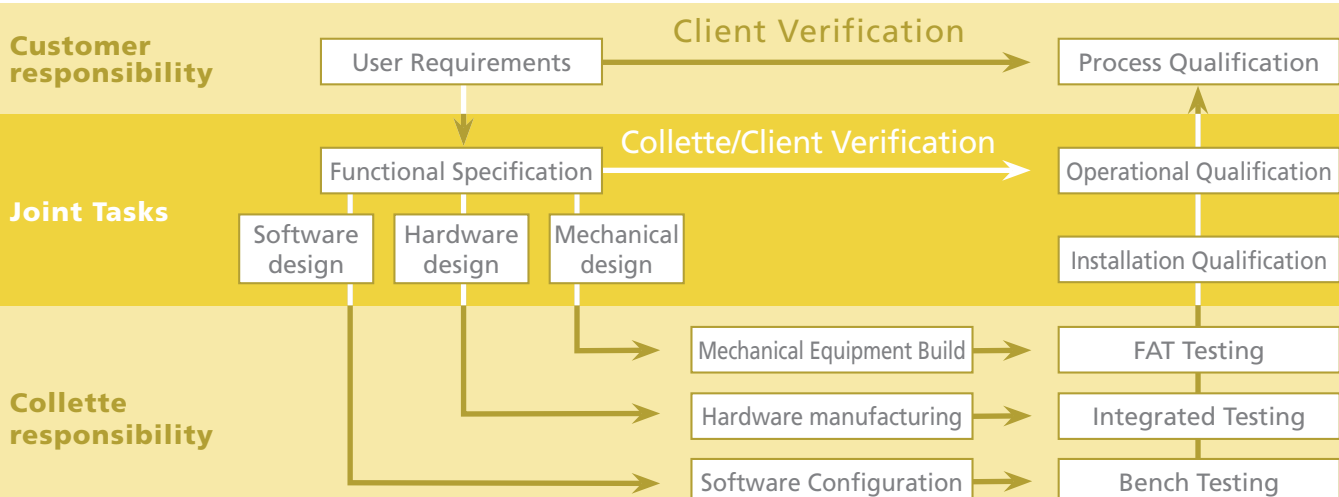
Customer responsibility

User Requirements

Client Verification

Process Qualification

Joint Tasks

Functional Specification

Collette/Client Verification

Operational Qualification

Software design

Hardware design

Mechanical design

Installation Qualification

Collette responsibility

Mechanical Equipment Build

FAT Testing

Hardware manufacturing

Integrated Testing

Software Configuration

Bench Testing